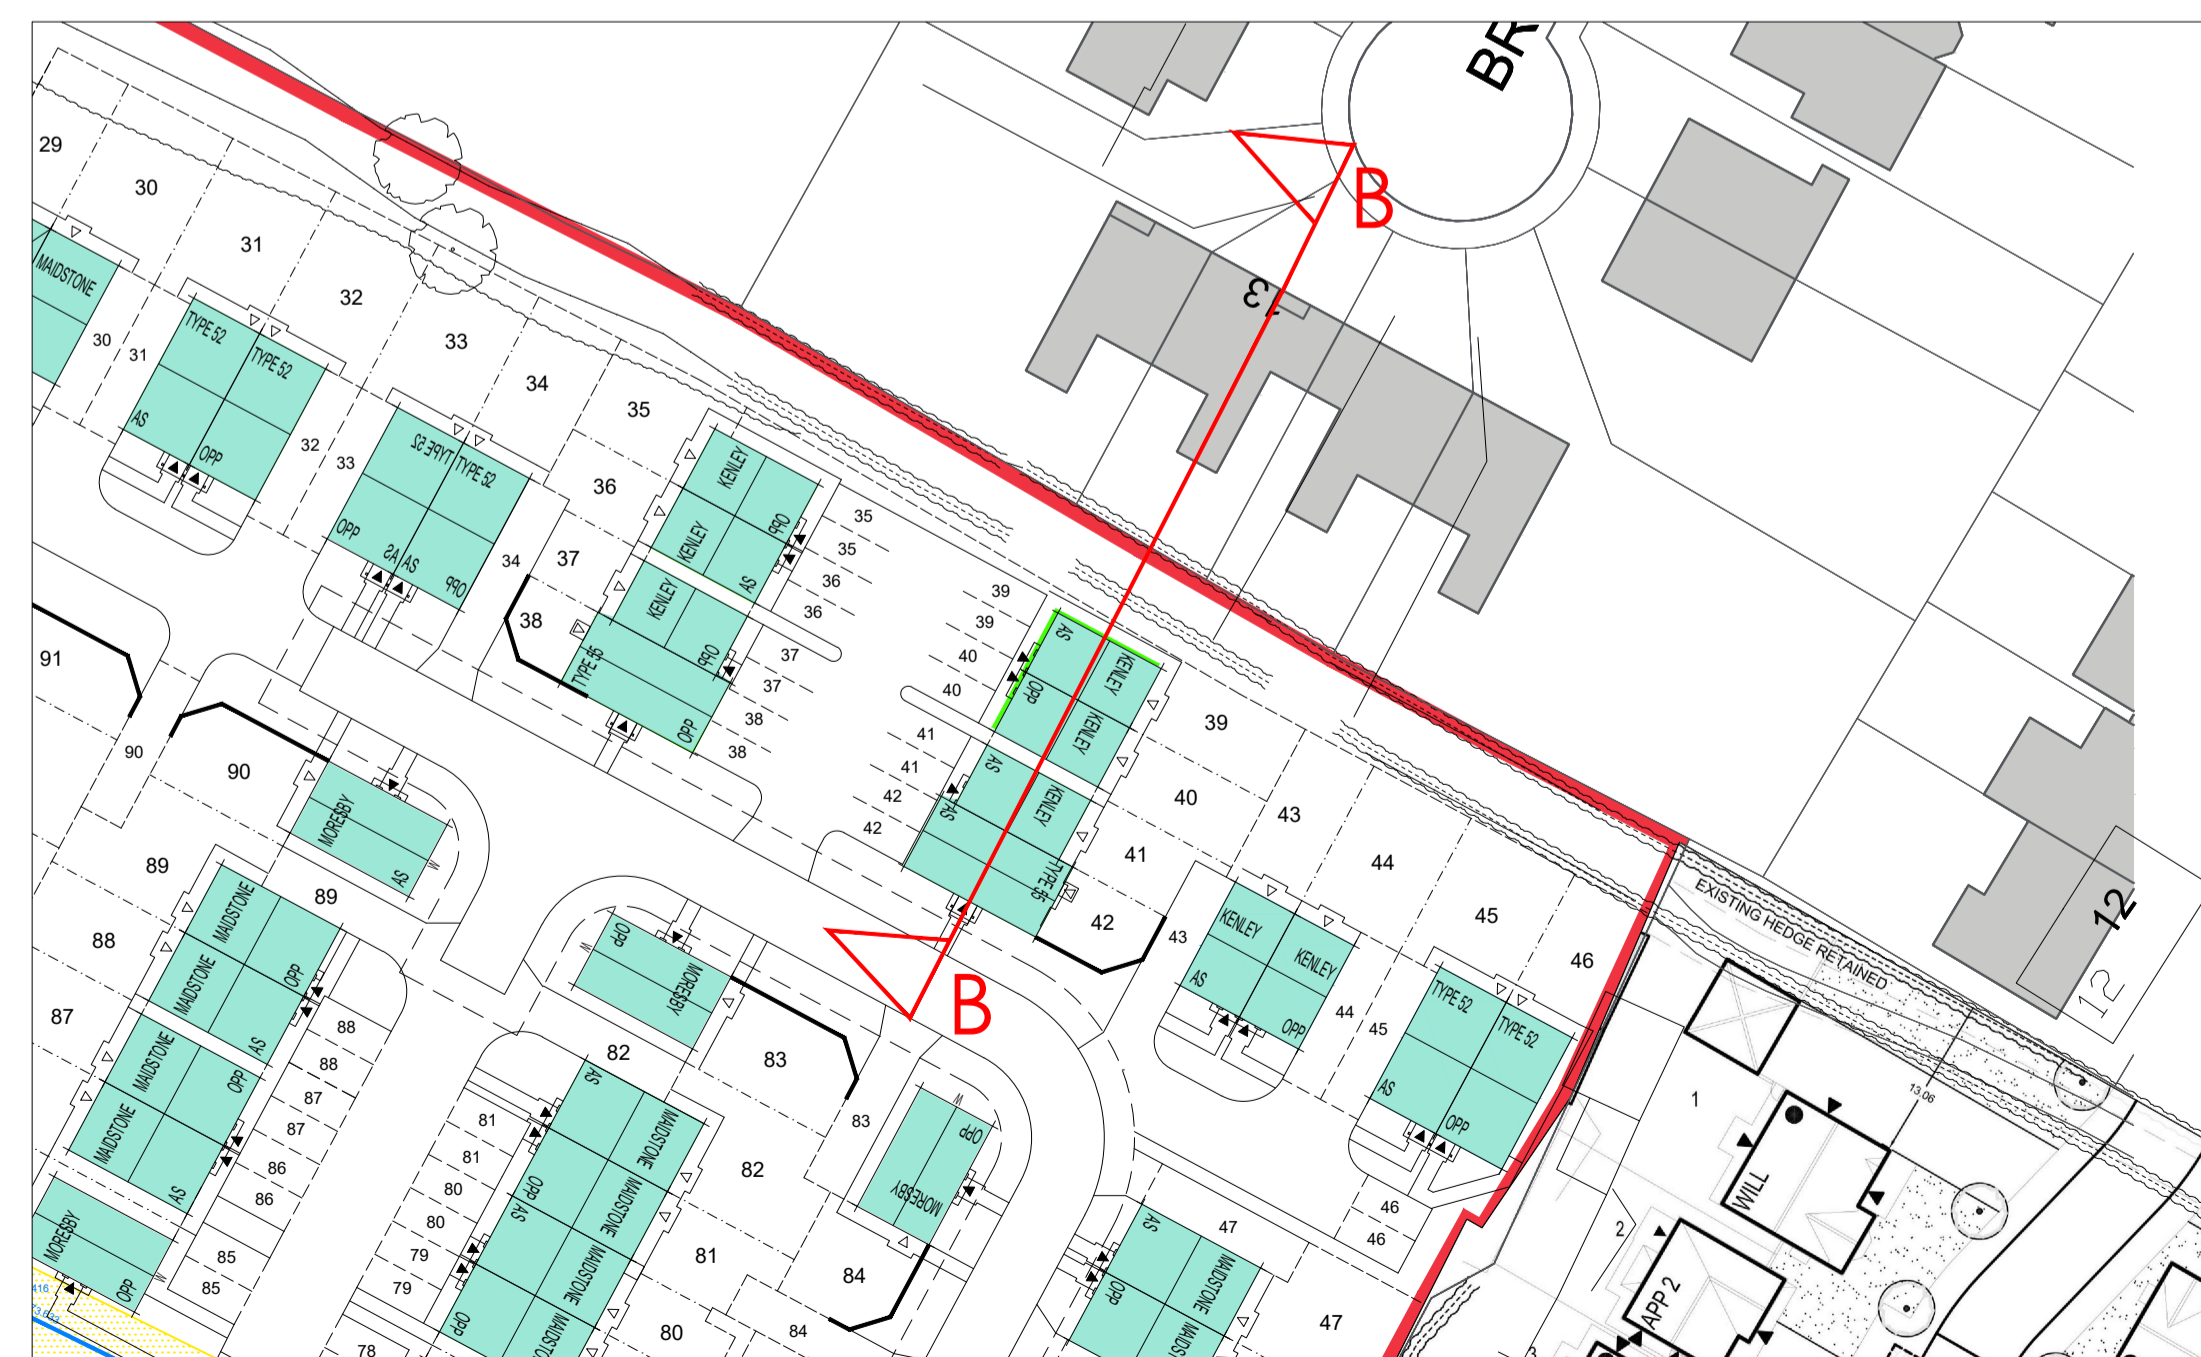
BR

B

13

29
30
31
32
33
34
35
36
37
38
39
40
41
42
43
44
45
46
47

MAIDSTONE
30
31
TYPE 52
TYPE 52
AS
OPP
32
33
TYPE 52
TYPE 52
OPP
AS
AS
OPP
34
KENLEY
KENLEY
OPP
AS
35
35
36
36
KENLEY
OPP
TYPE 65
OPP
37
37
38
38
39
39
40
40
AS
KENLEY
OPP
KENLEY
41
41
42
42
AS
AS
KENLEY
TYPE 65
91
90
90
MORESBY
AS
89
89
MAIDSTONE
MAIDSTONE
OPP
AS
88
88
88
87
87
87
MAIDSTONE
MAIDSTONE
OPP
AS
86
86
85
85
MORESBY
OPP
OPP
MORESBY
83
83
82
82
AS
MAIDSTONE
MAIDSTONE
OPP
AS
MAIDSTONE
OPP
MAIDSTONE
81
81
81
80
80
80
79
79
78
OPP
MORESBY
84
84
KENLEY
KENLEY
AS
OPP
43
44
45
TYPE 52
TYPE 52
AS
OPP
46
46
AS
MAIDSTONE
OPP
MAIDS
47

B

EXISTING HEDGE RETAINED
12
12
13.06
1
WILL
2
APP 2
3